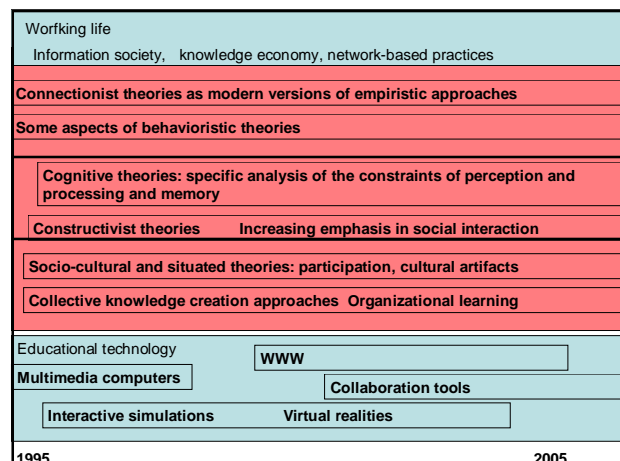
Worfking life

Information society, knowledge economy, network-based practices

Connectionist theories as modern versions of empiristic approaches

Some aspects of behavioristic theories

Cognitive theories: specific analysis of the constraints of perception and processing and memory

Constructivist theories Increasing emphasis in social interaction

Socio-cultural and situated theories: participation, cultural artifacts

Collective knowledge creation approaches Organizational learning

Educational technology

WWW

Multimedia computers

Collaboration tools

Interactive simulations Virtual realities

1995

2005